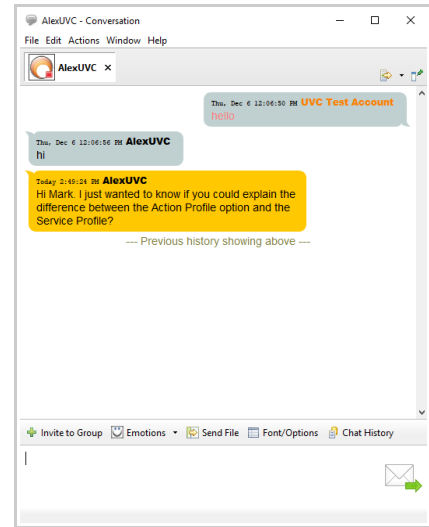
AlexUVC - Conversation

File Edit Actions Window Help

AlexUVC ×

Thu, Dec 6 12:06:50 PM UVC Test Account
hello

Thu, Dec 6 12:06:56 PM AlexUVC
hi

Today 2:49:24 PM AlexUVC
Hi Mark. I just wanted to know if you could explain the difference between the Action Profile option and the Service Profile?

--- Previous history showing above ---

Invite to Group Emotions Send File Font/Options Chat History